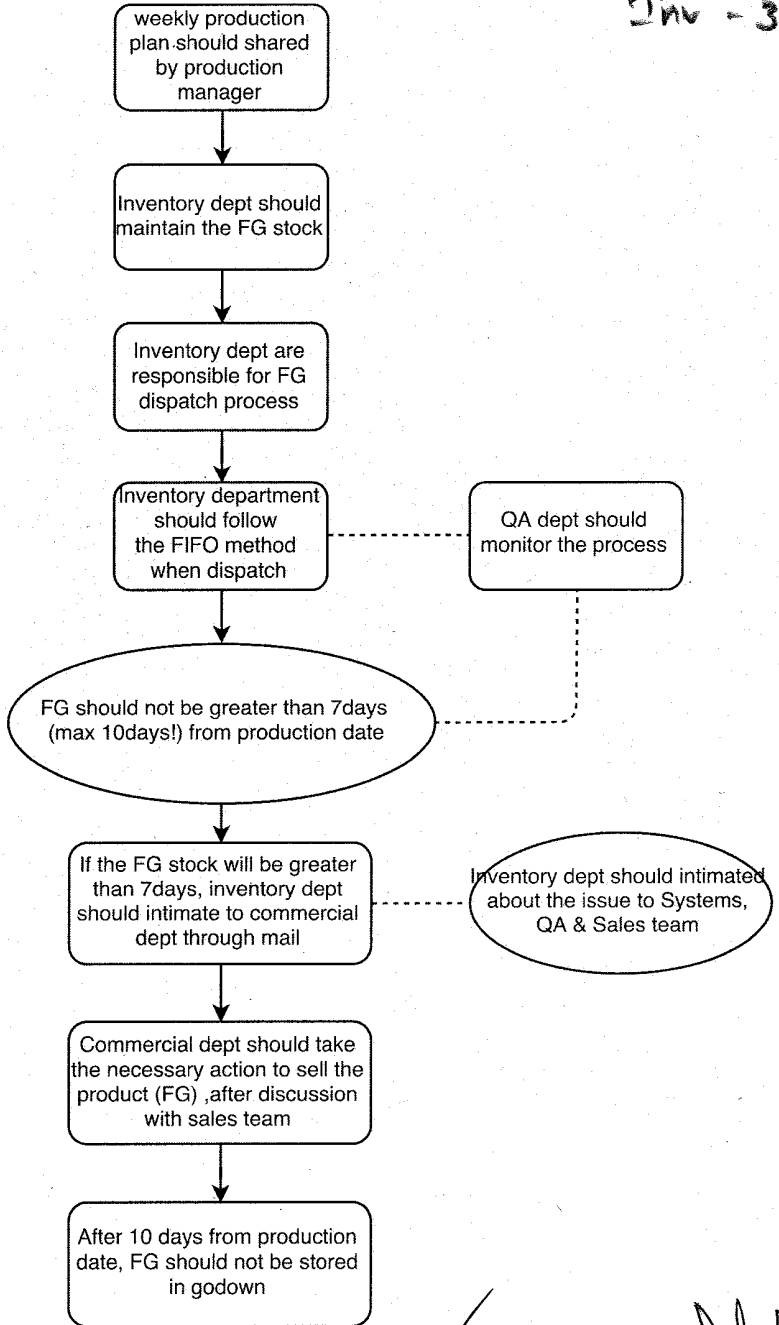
Inv - 3

weekly production plan should shared by production manager

Inventory dept should maintain the FG stock

Inventory dept are responsible for FG dispatch process

Inventory department should follow the FIFO method when dispatch

QA dept should monitor the process

FG should not be greater than 7days (max 10days!) from production date

If the FG stock will be greater than 7days, inventory dept should intimate to commercial dept through mail

Inventory dept should intimated about the issue to Systems, QA & Sales team

Commercial dept should take the necessary action to sell the product (FG) ,after discussion with sales team

After 10 days from production date, FG should not be stored in godown